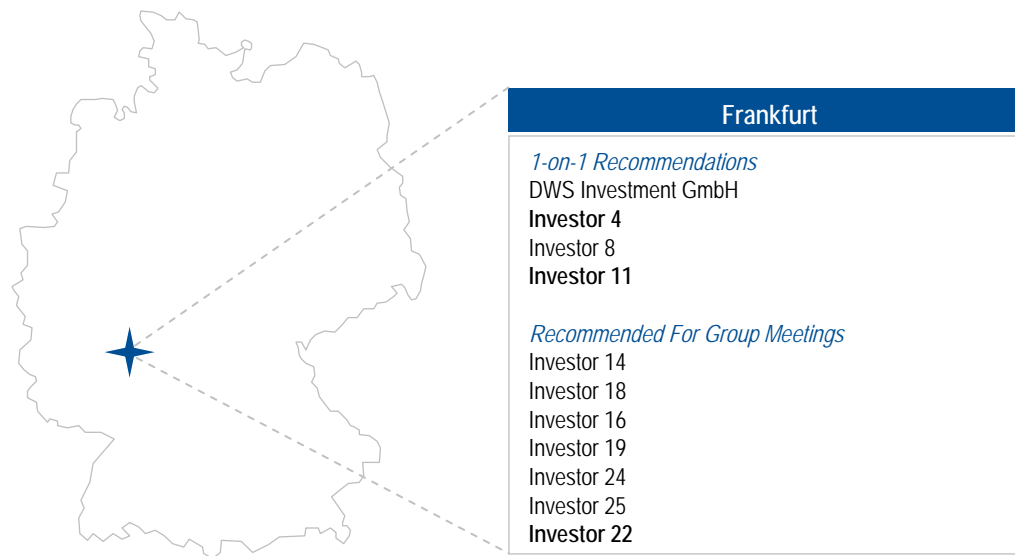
Frankfurt

1-on-1 Recommendations
DWS Investment GmbH
Investor 4
Investor 8
Investor 11

Recommended For Group Meetings
Investor 14
Investor 18
Investor 16
Investor 19
Investor 24
Investor 25
Investor 22